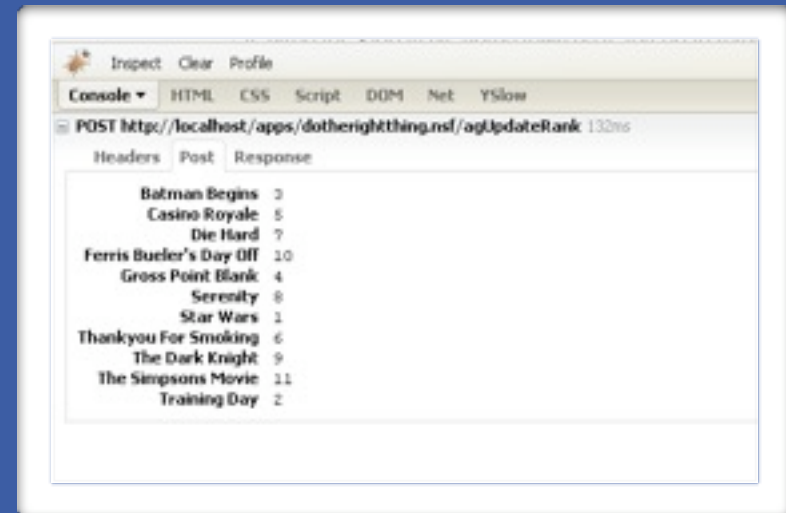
Inspect Clear Profile

Console ▾ HTML CSS Script DOM Net YSlow

⊟ POST http://localhost/apps/dotherightthing.nsf/agUpdateRank 132ms

Headers Post Response

| | |
|---|---|
| Batman Begins | 3 |
| Casino Royale | 5 |
| Die Hard | 7 |
| Ferris Bueler's Day Off | 10 |
| Gross Point Blank | 4 |
| Serenity | 8 |
| Star Wars | 1 |
| Thankyou For Smoking | 6 |
| The Dark Knight | 9 |
| The Simpsons Movie | 11 |
| Training Day | 2 |